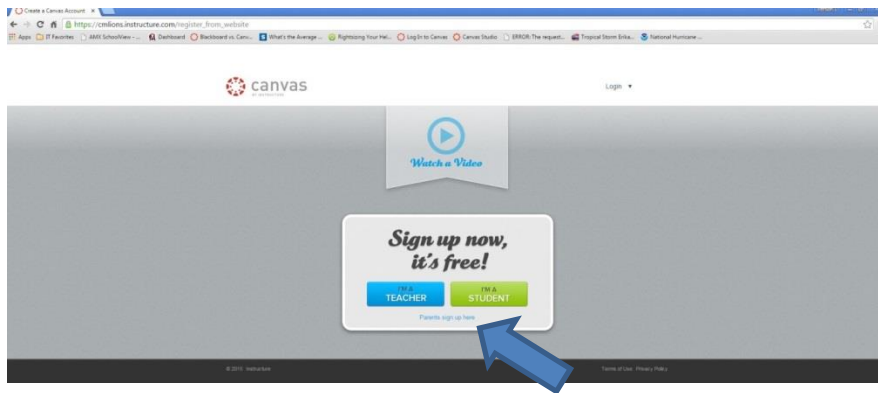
Create a Canvas Account ×

https://cmlions.instructure.com/register_from_website

Apps IT Favorites AMX SchoolView - ... Dashboard Blackboard vs. Canv... What's the Average ... Rightsizing Your Hel... Log In to Canvas Canvas Studio ERROR: The request... Tropical Storm Erika... National Hurricane ...

canvas
BY INSTRUCTURE

Login ▾

Watch a Video

Sign up now, it's free!

I'M A TEACHER

I'M A STUDENT

Parents sign up here

© 2015 Instructure

Terms of Use Privacy Policy